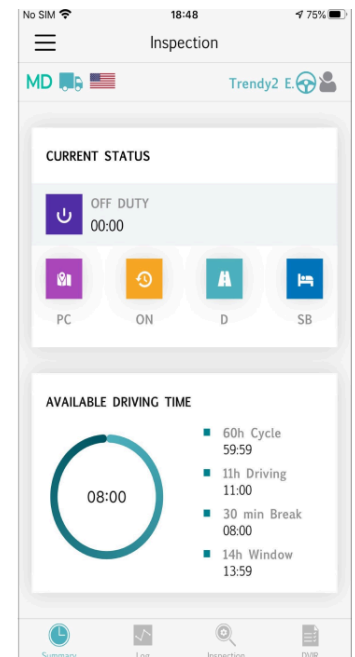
No SIM
18:48
75%

Inspection

MD

Trendy2 E.

CURRENT STATUS

OFF DUTY
00:00

PC
ON
D
SB

AVAILABLE DRIVING TIME

08:00

60h Cycle
59:59

11h Driving
11:00

30 min Break
08:00

14h Window
13:59

Summary
Log
Inspection
DVIR